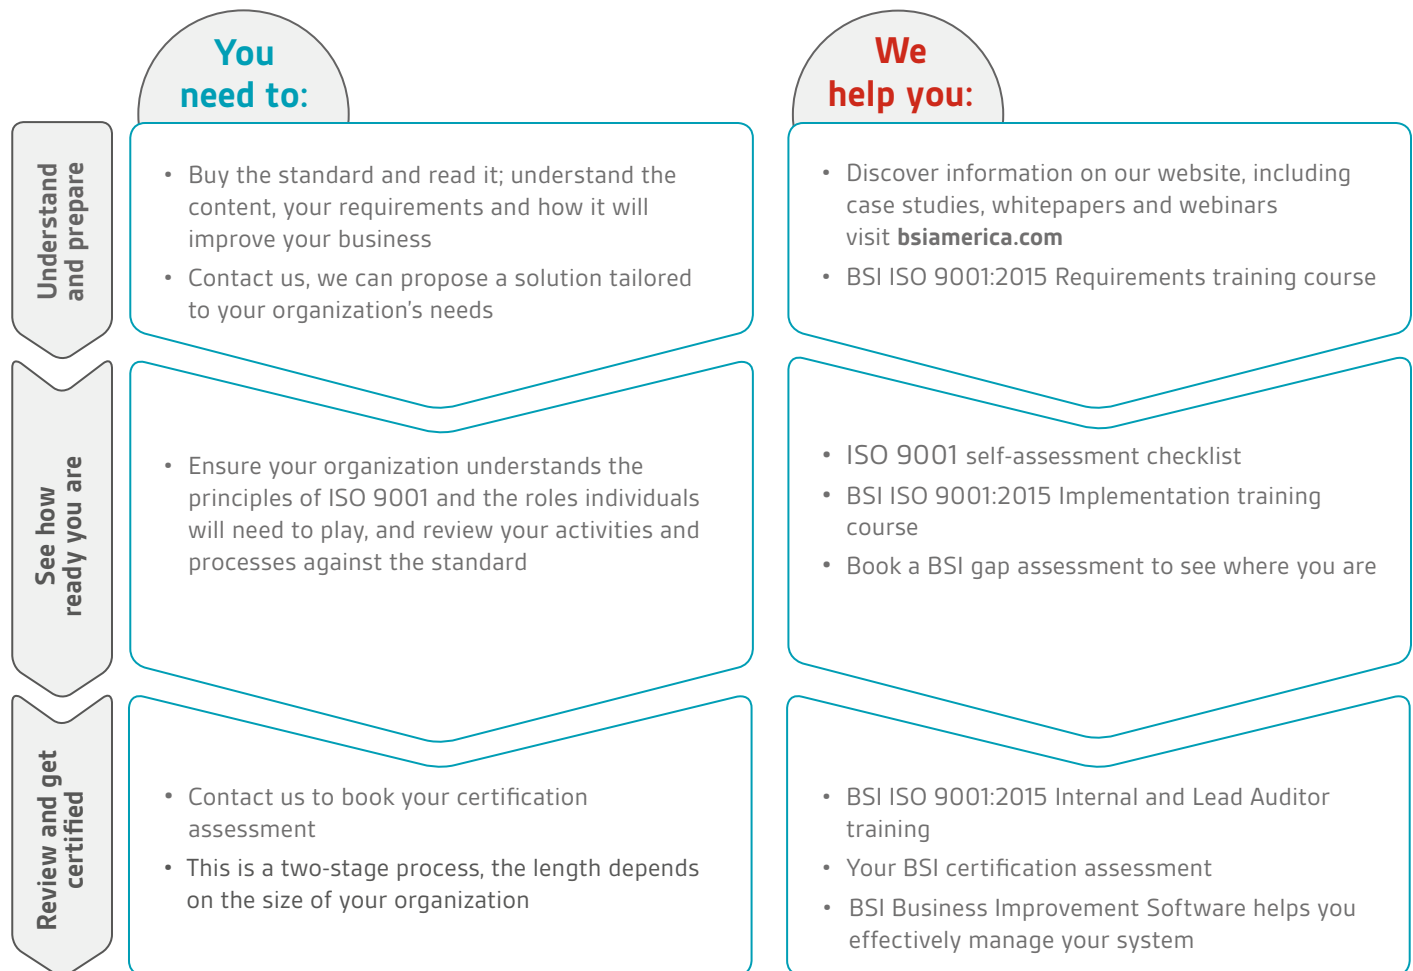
You need to:

We help you:

Understand and prepare

- Buy the standard and read it; understand the content, your requirements and how it will improve your business
- Contact us, we can propose a solution tailored to your organization's needs

- Discover information on our website, including case studies, whitepapers and webinars visit **bsiamerica.com**
- BSI ISO 9001:2015 Requirements training course

See how ready you are

- Ensure your organization understands the principles of ISO 9001 and the roles individuals will need to play, and review your activities and processes against the standard

- ISO 9001 self-assessment checklist
- BSI ISO 9001:2015 Implementation training course
- Book a BSI gap assessment to see where you are

Review and get certified

- Contact us to book your certification assessment
- This is a two-stage process, the length depends on the size of your organization

- BSI ISO 9001:2015 Internal and Lead Auditor training
- Your BSI certification assessment
- BSI Business Improvement Software helps you effectively manage your system